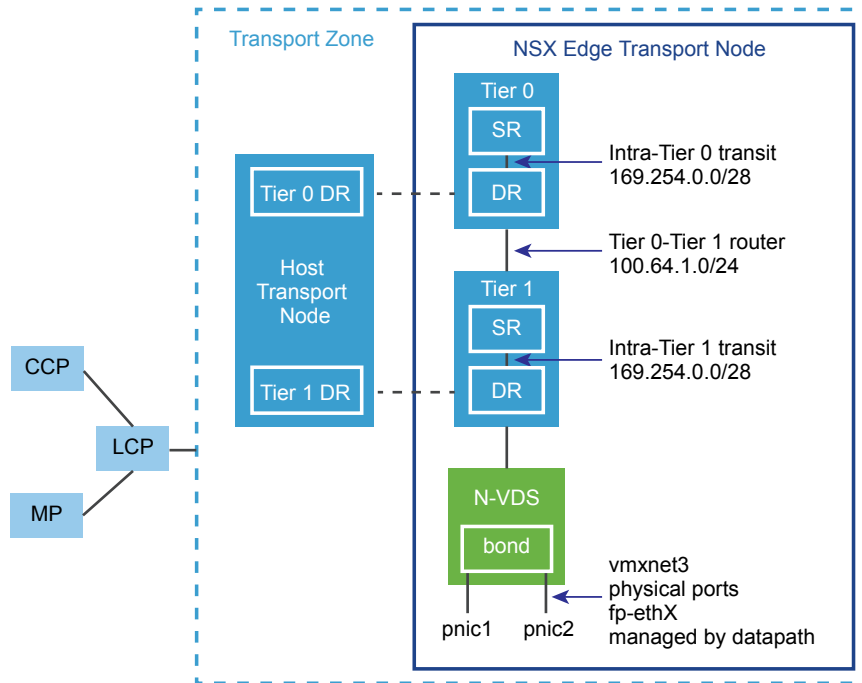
Transport Zone

NSX Edge Transport Node

Tier 0

SR

DR

Intra-Tier 0 transit
169.254.0.0/28

Tier 0 DR

Host Transport Node

Tier 1 DR

Tier 0-Tier 1 router
100.64.1.0/24

Tier 1

SR

DR

Intra-Tier 1 transit
169.254.0.0/28

CCP

LCP

MP

N-VDS

bond

pnic1

pnic2

vmxnet3
physical ports
fp-ethX
managed by datapath